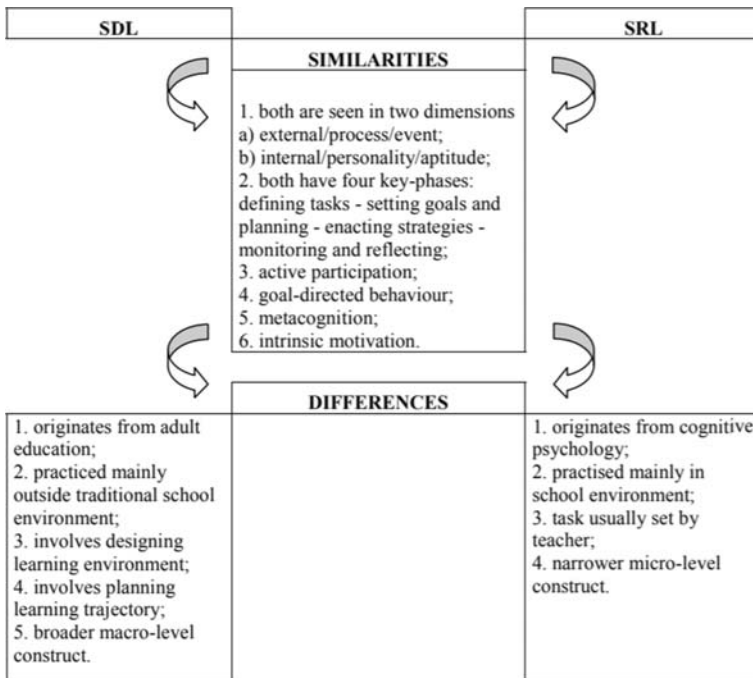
SDL

SRL

SIMILARITIES

1. both are seen in two dimensions
a) external/process/event;
b) internal/personality/aptitude;
2. both have four key-phases: defining tasks - setting goals and planning - enacting strategies - monitoring and reflecting;
3. active participation;
4. goal-directed behaviour;
5. metacognition;
6. intrinsic motivation.

DIFFERENCES

1. originates from adult education;
2. practiced mainly outside traditional school environment;
3. involves designing learning environment;
4. involves planning learning trajectory;
5. broader macro-level construct.

1. originates from cognitive psychology;
2. practised mainly in school environment;
3. task usually set by teacher;
4. narrower micro-level construct.